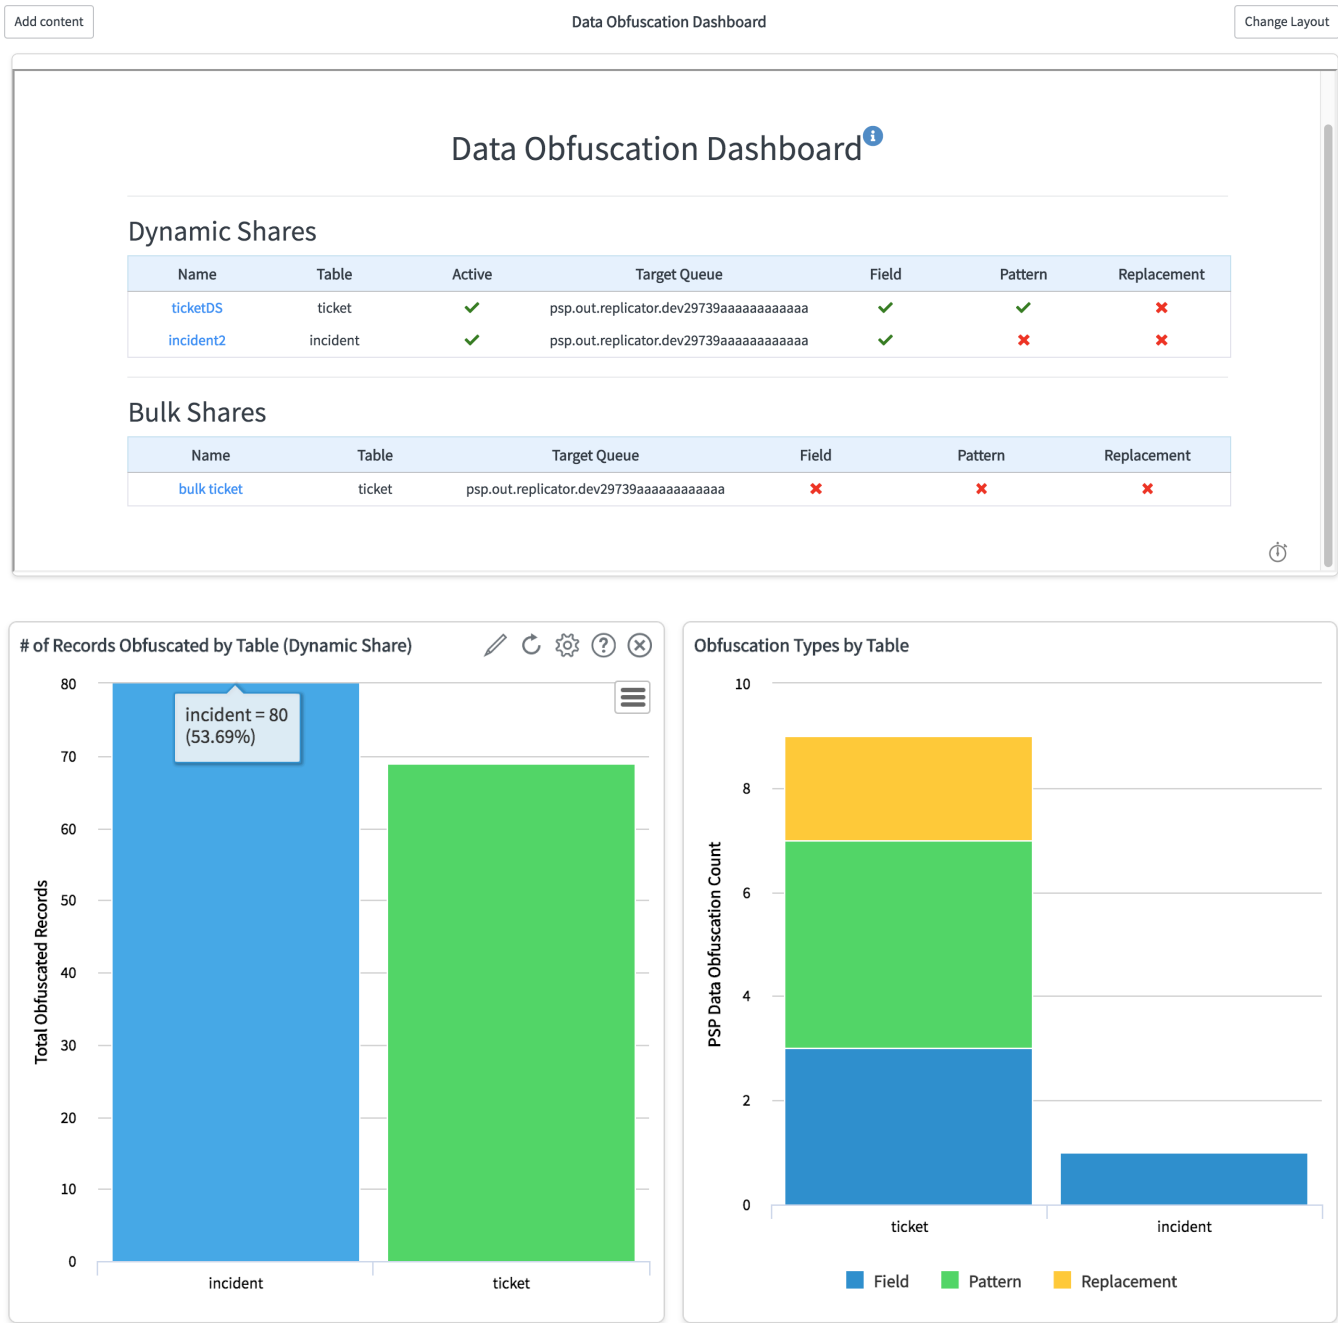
Add content

Data Obfuscation Dashboard

Change Layout

Data Obfuscation Dashboard

Dynamic Shares

| Name | Table | Active | Target Queue | Field | Pattern | Replacement |
|---|---|---|---|---|---|---|
| ticketDS | ticket | ✔ | psp.out.replicator.dev29739aaaaaaaaaaaa | ✔ | ✔ | ✖ |
| incident2 | incident | ✔ | psp.out.replicator.dev29739aaaaaaaaaaaa | ✔ | ✖ | ✖ |

Bulk Shares

| Name | Table | Target Queue | Field | Pattern | Replacement |
|---|---|---|---|---|---|
| bulk ticket | ticket | psp.out.replicator.dev29739aaaaaaaaaaaa | ✖ | ✖ | ✖ |

# of Records Obfuscated by Table (Dynamic Share)

80
70
60
50
40
30
20
10
0

Total Obfuscated Records

incident = 80
(53.69%)

incident
ticket

Obfuscation Types by Table

10
8
6
4
2
0

PSP Data Obfuscation Count

ticket
incident

Field Pattern Replacement